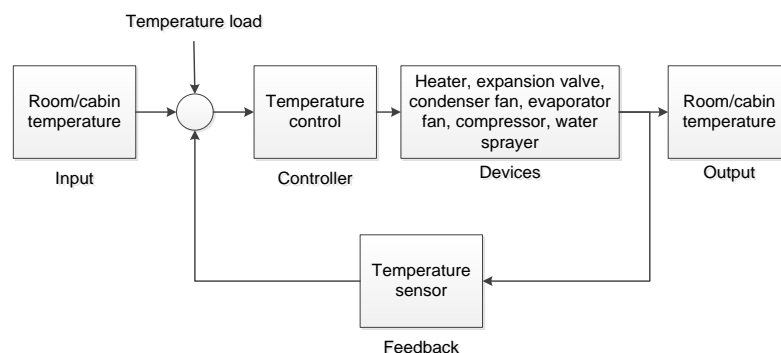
Temperature load

Room/cabin temperature

Input

Temperature control

Controller

Heater, expansion valve, condenser fan, evaporator fan, compressor, water sprayer

Devices

Room/cabin temperature

Output

Temperature sensor

Feedback